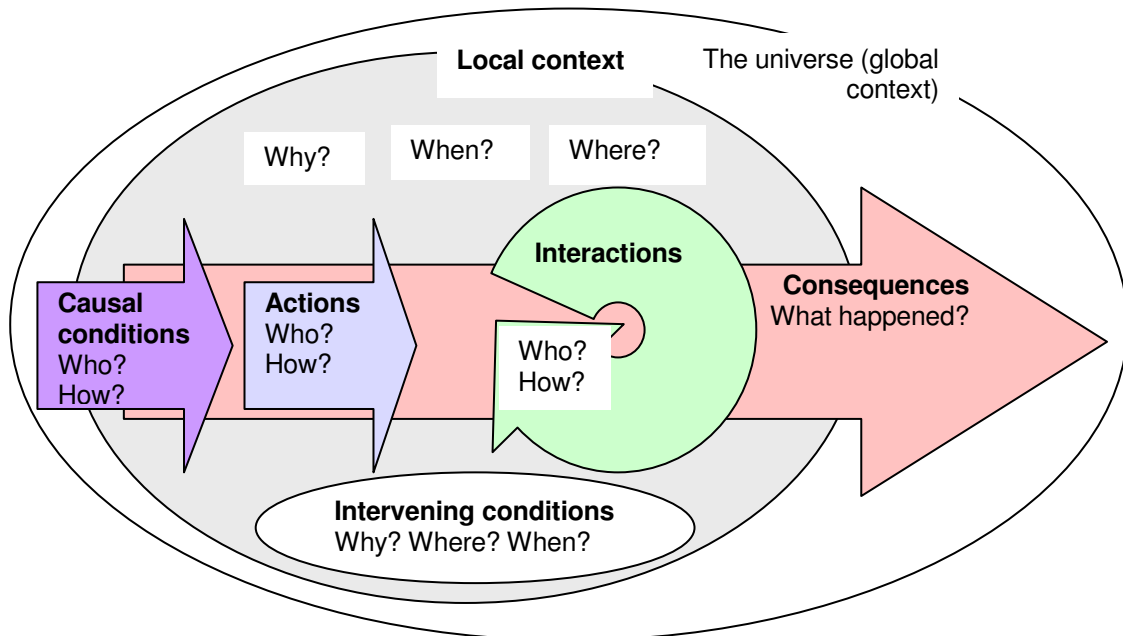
Local context

The universe (global context)

Why?

When?

Where?

Causal conditions
Who?
How?

Actions
Who?
How?

Interactions

Who?
How?

Consequences
What happened?

Intervening conditions
Why? Where? When?